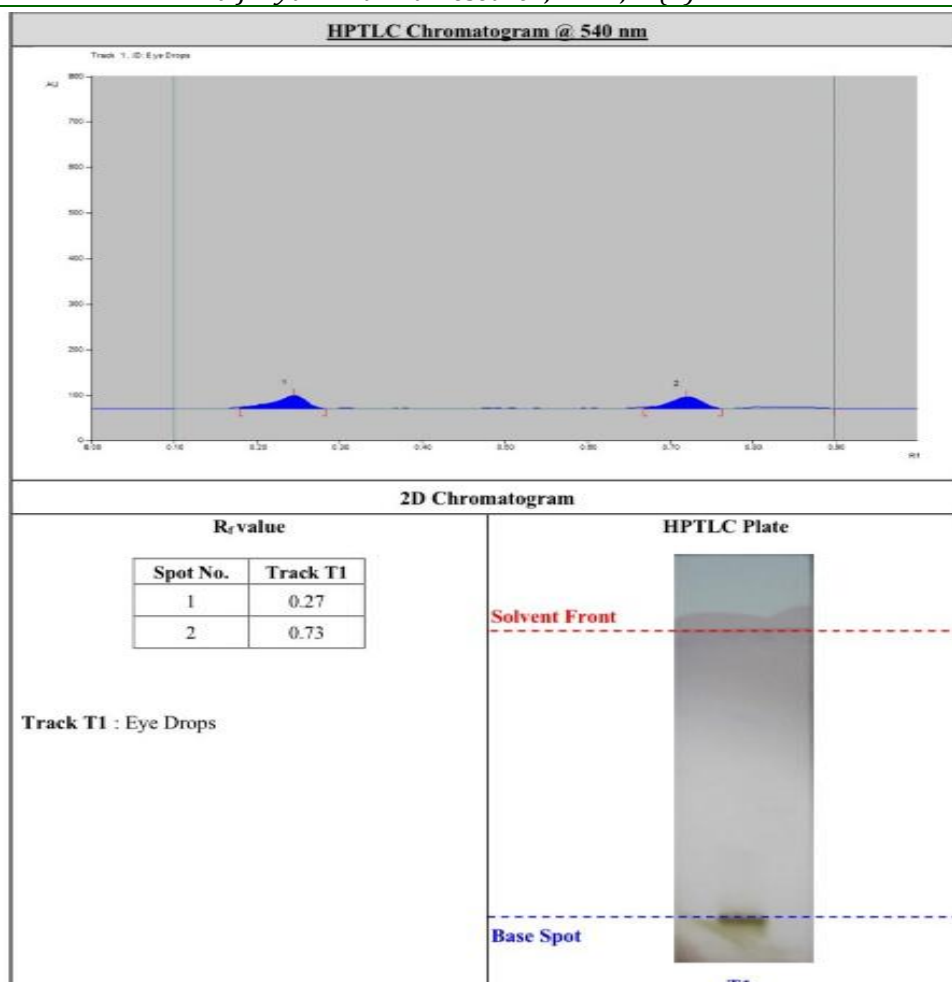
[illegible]

HPTLC Chromatogram @ 540 nm

Track 1, ID: Eye Drops

AU

800

700

600

500

400

300

200

100

0

1

2

0.00 0.10 0.20 0.30 0.40 0.50 0.60 0.70 0.80 0.90 Rf

2D Chromatogram

$R_f$ value

| Spot No. | Track T1 |
|---|---|
| 1 | 0.27 |
| 2 | 0.73 |

Track T1 : Eye Drops

HPTLC Plate

Solvent Front

Base Spot

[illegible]